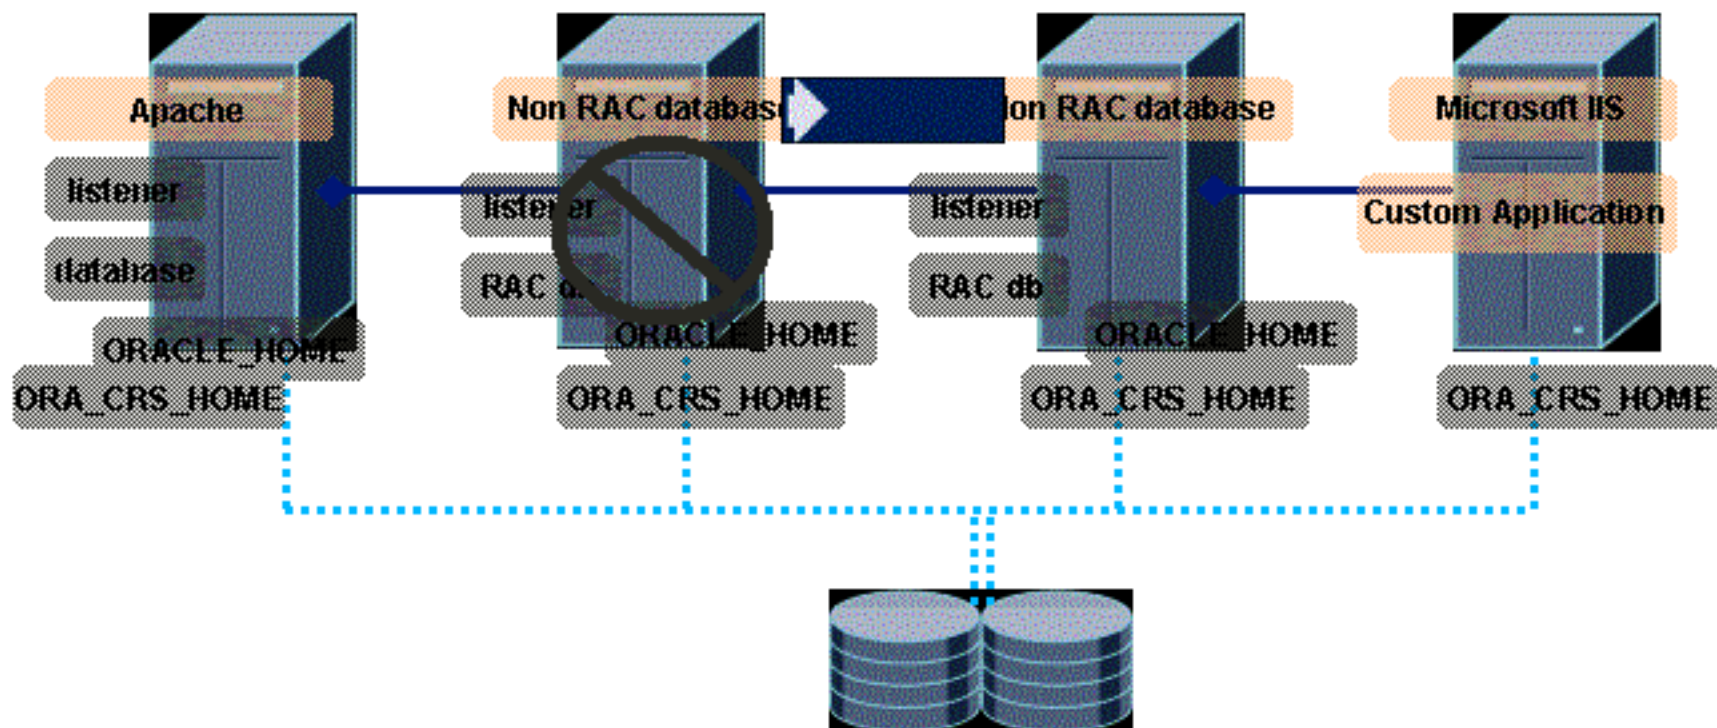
Apache

listener

database

ORACLE_HOME

ORA_CRS_HOME

Non RAC databas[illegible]

liste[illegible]er

RAC d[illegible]

ORACLE_HOME

ORA_CRS_HOME

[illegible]on RAC database

listener

RAC db

ORACLE_HOME

ORA_CRS_HOME

Microsoft IIS

Custom Application

ORA_CRS_HOME